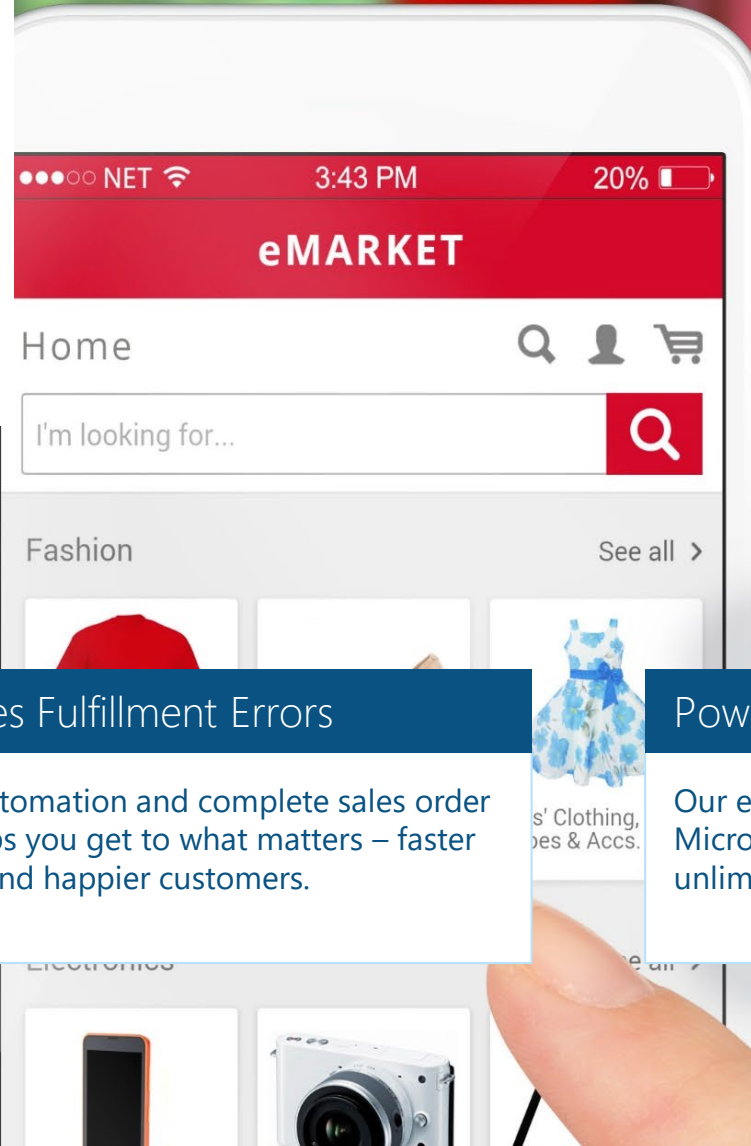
●●●○○ NET 3:43 PM 20%

eMARKET

Home

I'm looking for...

Fashion

See all >

es Fulfillment Errors

tomation and complete sales order s you get to what matters – faster nd happier customers.

s' Clothing, oes & Accs.

Pow

Our e Micro unlim

Electronics

e all >